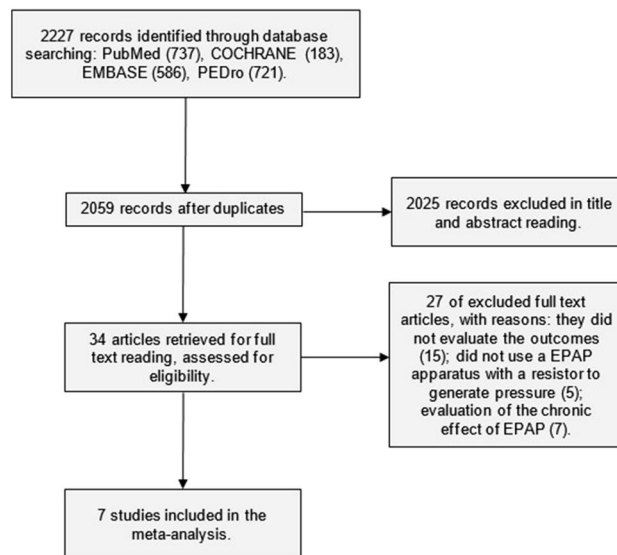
2227 records identified through database searching: PubMed (737), COCHRANE (183), EMBASE (586), PEDro (721).

2059 records after duplicates

2025 records excluded in title and abstract reading.

34 articles retrieved for full text reading, assessed for eligibility.

27 of excluded full text articles, with reasons: they did not evaluate the outcomes (15); did not use a EPAP apparatus with a resistor to generate pressure (5); evaluation of the chronic effect of EPAP (7).

7 studies included in the meta-analysis.